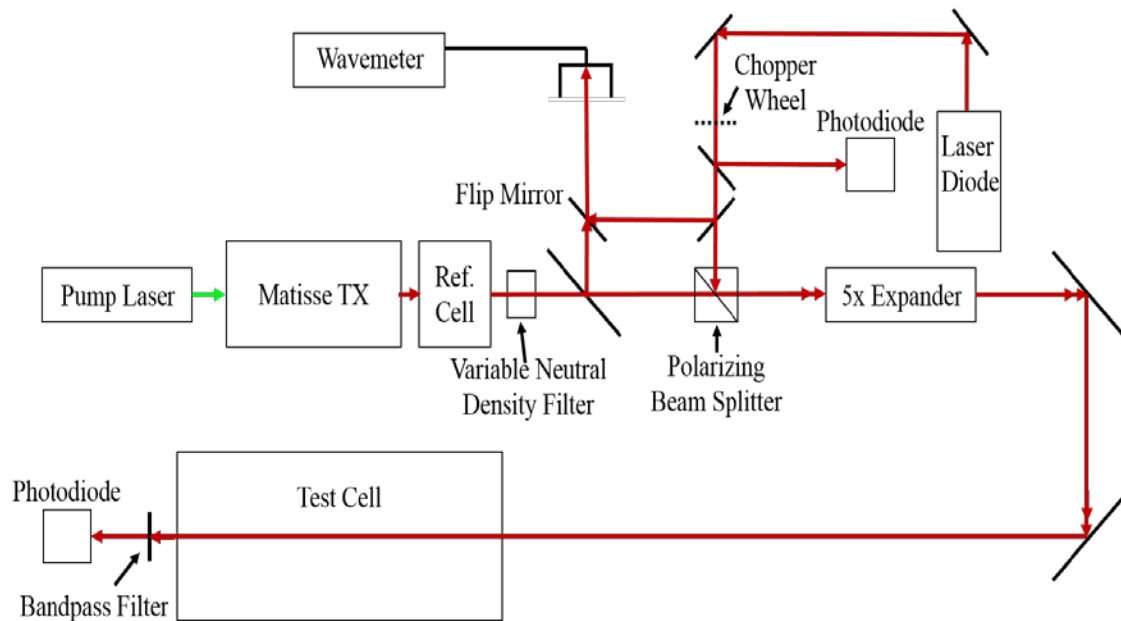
Wavemeter

Chopper Wheel

Photodiode

Laser Diode

Flip Mirror

Pump Laser

Matisse TX

Ref. Cell

5x Expander

Variable Neutral Density Filter

Polarizing Beam Splitter

Photodiode

Test Cell

Bandpass Filter